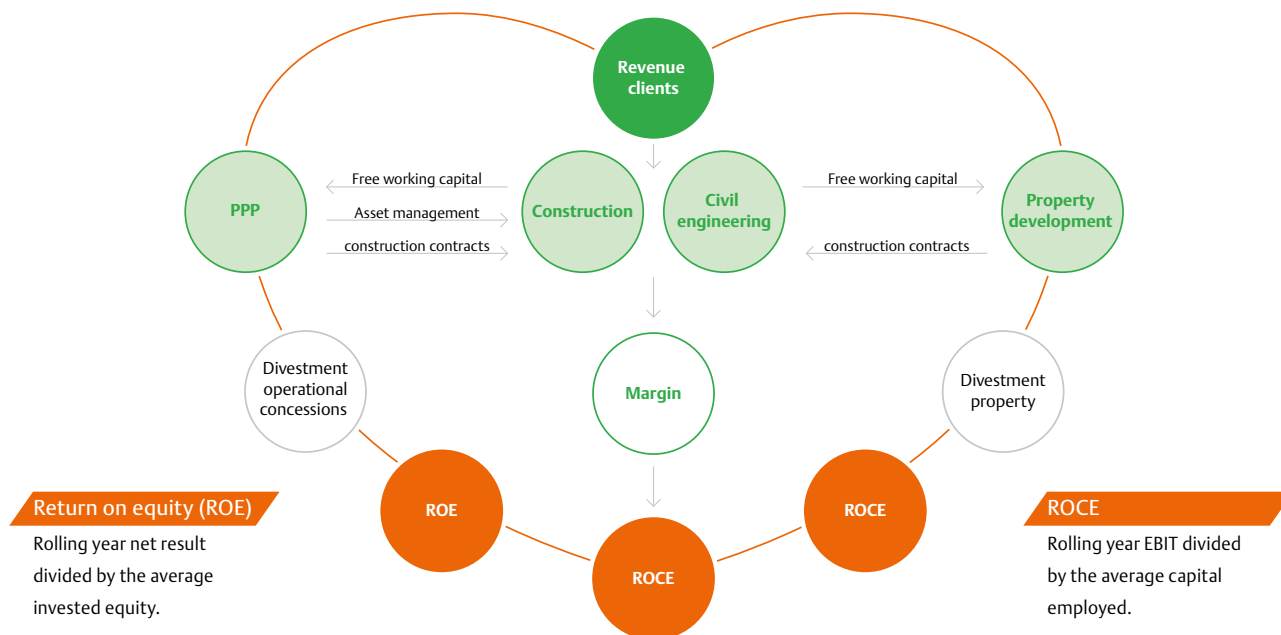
Revenue clients

PPP

Free working capital

Asset management

construction contracts

Construction

Civil engineering

Free working capital

construction contracts

Property development

Divestment operational concessions

Margin

Divestment property

Return on equity (ROE)

Rolling year net result divided by the average invested equity.

ROE

ROCE

ROCE

ROCE

Rolling year EBIT divided by the average capital employed.